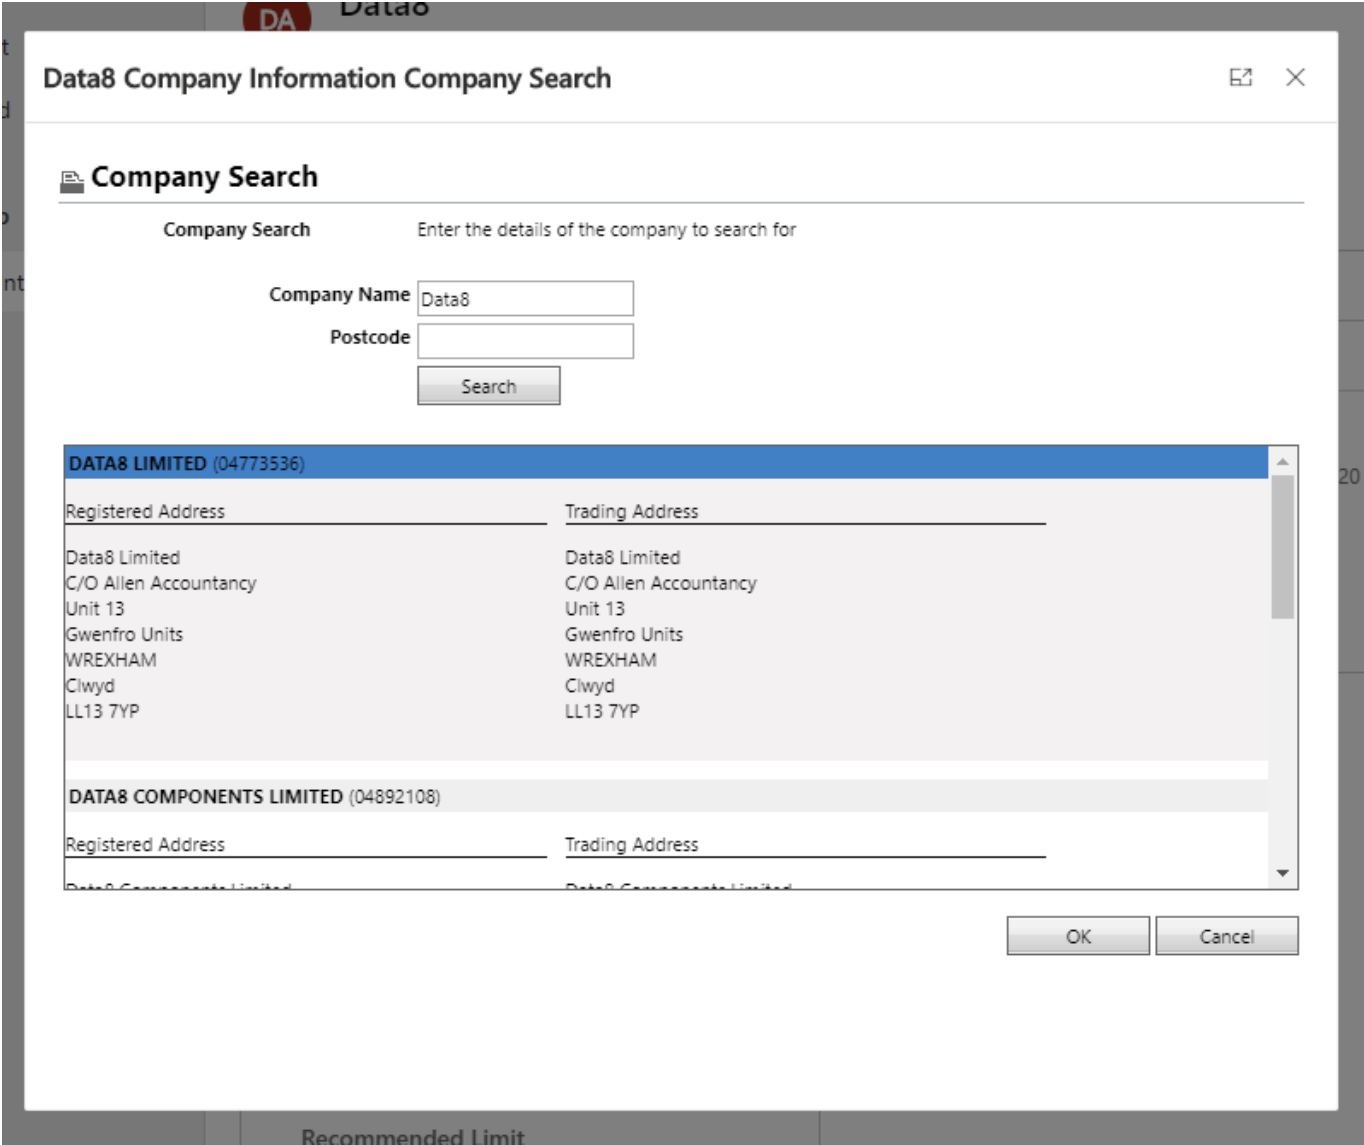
DA Data8

Data8 Company Information Company Search

Company Search

Company Search Enter the details of the company to search for

Company Name Data8
Postcode

Search

DATA8 LIMITED (04773536)

Registered Address
Data8 Limited
C/O Allen Accountancy
Unit 13
Gwenfro Units
WREXHAM
Clwyd
LL13 7YP

Trading Address
Data8 Limited
C/O Allen Accountancy
Unit 13
Gwenfro Units
WREXHAM
Clwyd
LL13 7YP

DATA8 COMPONENTS LIMITED (04892108)

Registered Address
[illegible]

Trading Address
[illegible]

OK Cancel

Recommended Limit